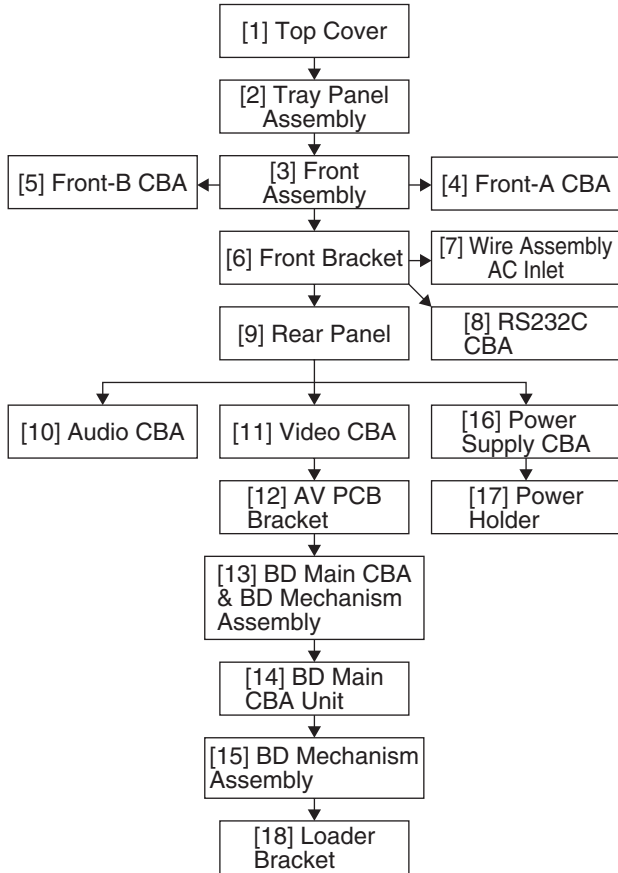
[1] Top Cover

[2] Tray Panel Assembly

[5] Front-B CBA

[3] Front Assembly

[4] Front-A CBA

[6] Front Bracket

[7] Wire Assembly AC Inlet

[9] Rear Panel

[8] RS232C CBA

[10] Audio CBA

[11] Video CBA

[16] Power Supply CBA

[12] AV PCB Bracket

[17] Power Holder

[13] BD Main CBA & BD Mechanism Assembly

[14] BD Main CBA Unit

[15] BD Mechanism Assembly

[18] Loader Bracket